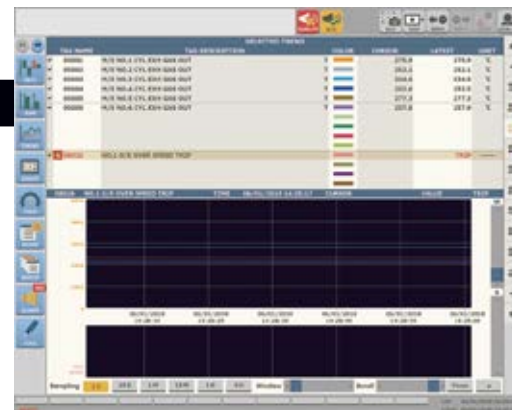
SELECTED TRENDS

| TAG NAME | TAG DESCRIPTION | COLOR | CURSOR | LATEST | UNIT |
|---|---|---|---|---|---|
| 00001 | M/E NO.1 CYL EXH GAS OUT | | 275.6 | 276.6 | °C |
| 00002 | M/E NO.2 CYL EXH GAS OUT | | 263.2 | 263.1 | °C |
| 00003 | M/E NO.3 CYL EXH GAS OUT | | 254.6 | 254.6 | °C |
| 00004 | M/E NO.4 CYL EXH GAS OUT | | 253.5 | 253.5 | °C |
| 00005 | M/E NO.5 CYL EXH GAS OUT | | 277.3 | 277.3 | °C |
| 00006 | M/E NO.6 CYL EXH GAS OUT | | 257.8 | 257.8 | °C |
| 08016 | NO.1 G/E OVER SPEED TRIP | | | TRIP | |

08016 NO.1 G/E OVER SPEED TRIP TIME 08/01/2018 14:20:17 CURSOR VALUE TRIP

08/01/2018 14:18:10 08/01/2018 14:18:35 08/01/2018 14:19:00 08/01/2018 14:19:25 08/01/2018 14:19:50 08/01/2018 14:20:15

Sampling 1S 30S 1M 10M 1H 6H Window Scroll Pause